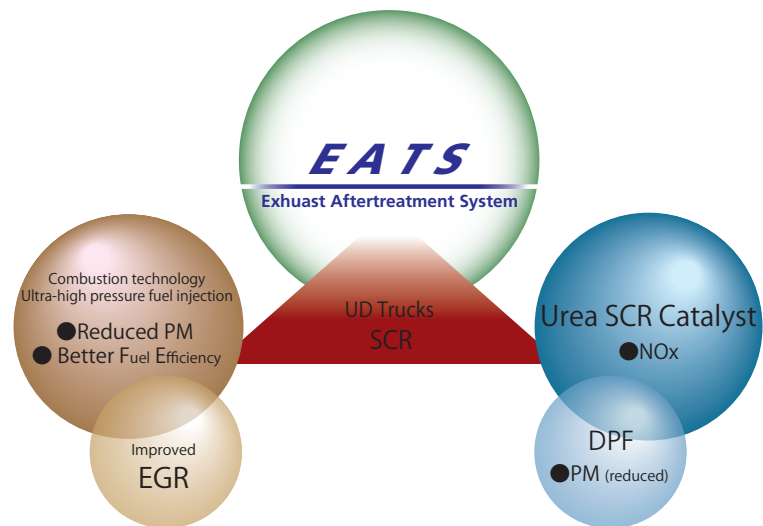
EATS
Exhuast Aftertreatment System

Combustion technology
Ultra-high pressure fuel injection
●Reduced PM
● Better Fuel Efficiency

Improved
EGR

UD Trucks
SCR

Urea SCR Catalyst
●NOx

DPF
●PM (reduced)